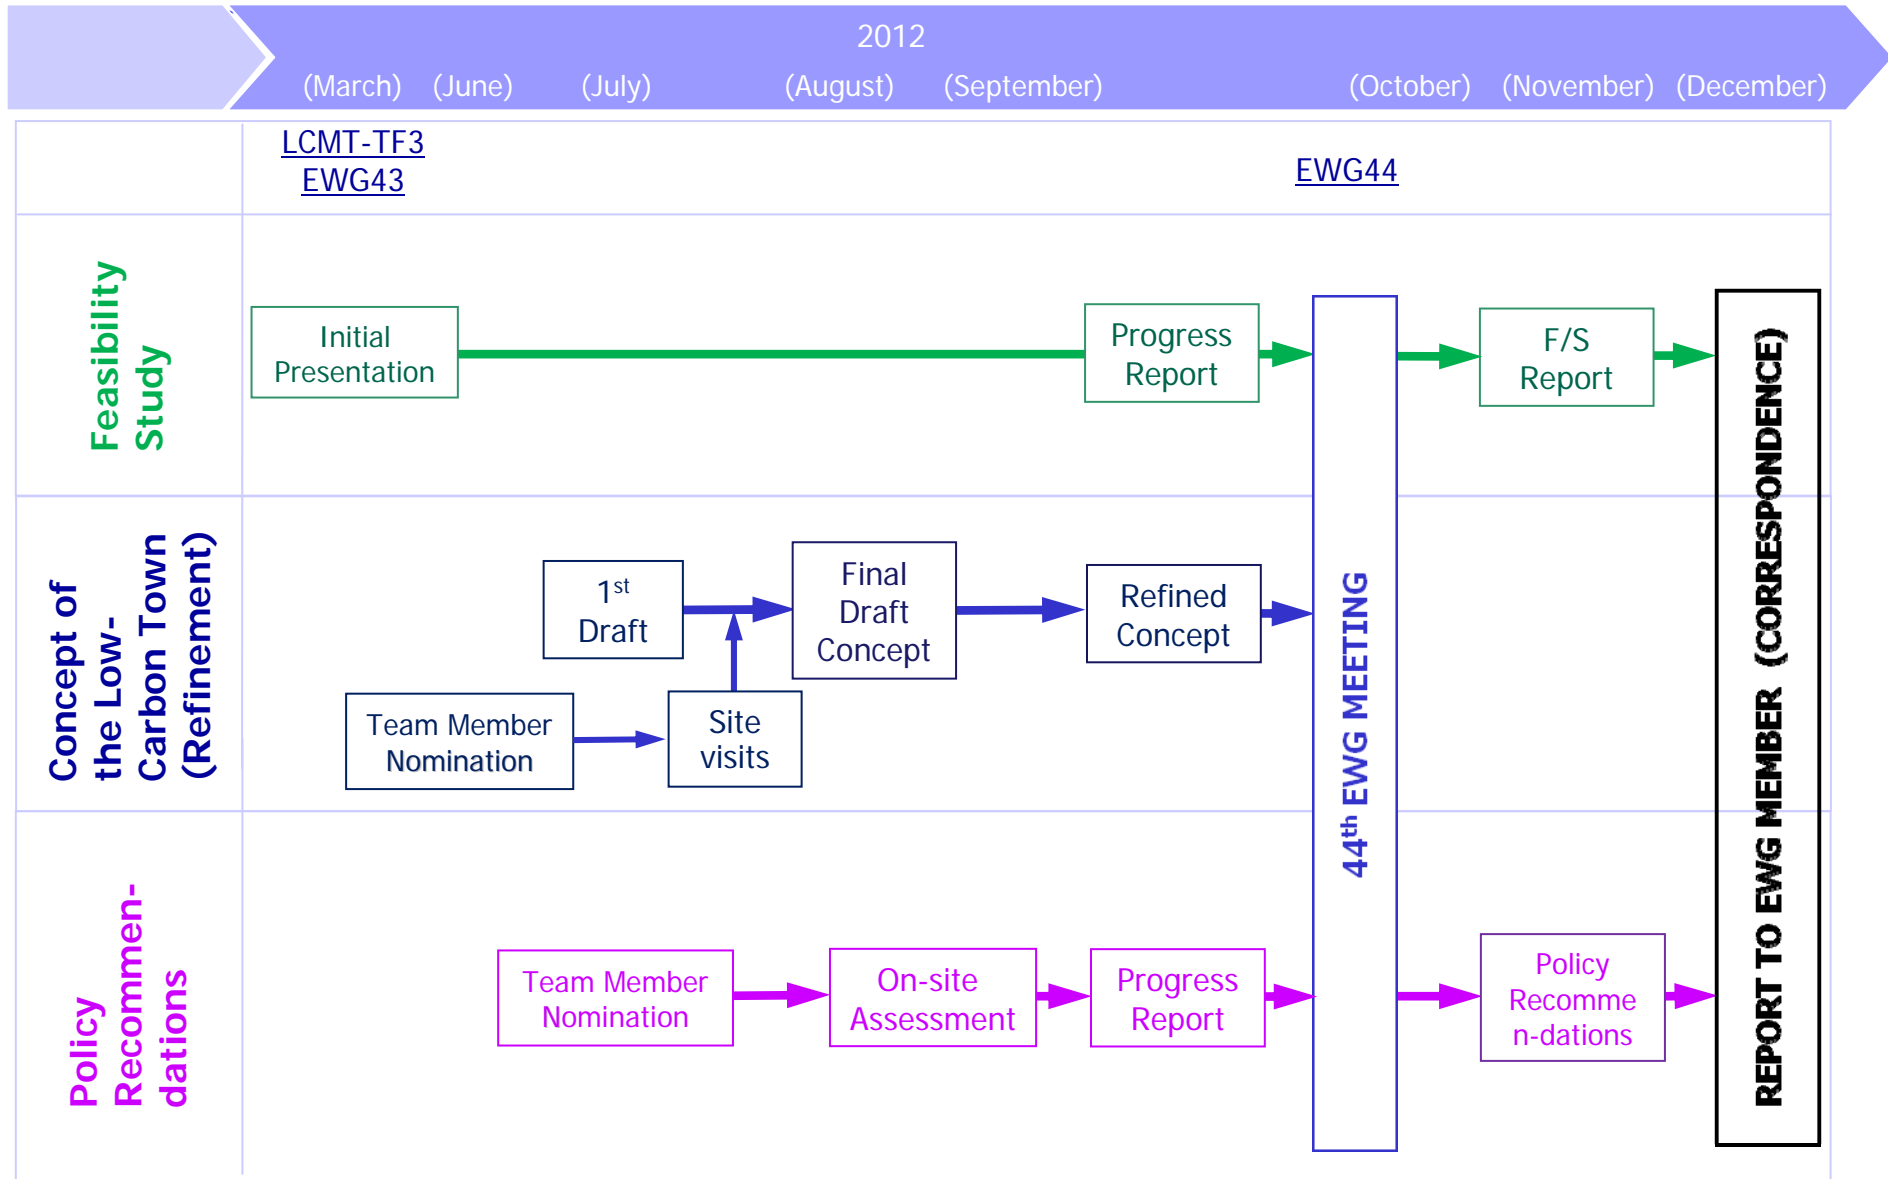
2012

(March) (June) (July) (August) (September) (October) (November) (December)

LCMT-TF3
EWG43

EWG44

Feasibility Study

Initial Presentation

Progress Report

F/S Report

Concept of the Low-Carbon Town (Refinement)

1$^{st}$ Draft

Final Draft Concept

Refined Concept

Team Member Nomination

Site visits

$44^{th}$ EWG MEETING

REPORT TO EWG MEMBER (CORRESPONDENCE)

Policy Recommen-dations

Team Member Nomination

On-site Assessment

Progress Report

Policy Recomme n-dations